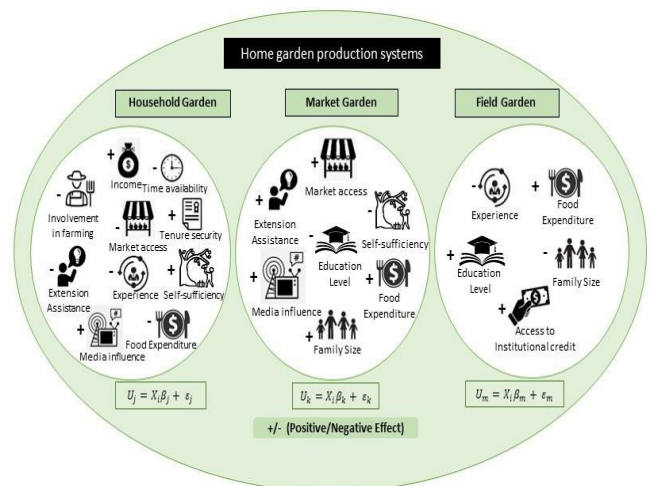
Home garden production systems

Household Garden

+ Income
- Time availability
- Involvement in farming
- Market access
+ Tenure security
- Extension Assistance
- Experience
+ Self-sufficiency
+ Media influence
- Food Expenditure

$U_j = X_i\beta_j + \varepsilon_j$

Market Garden

+ Market access
+ Extension Assistance
- Self-sufficiency
- Education Level
+ Media influence
+ Food Expenditure
+ Family Size

$U_k = X_i\beta_k + \varepsilon_k$

Field Garden

- Experience
+ Food Expenditure
+ Education Level
- Family Size
+ Access to Institutional credit

$U_m = X_i\beta_m + \varepsilon_m$

+/- (Positive/Negative Effect)